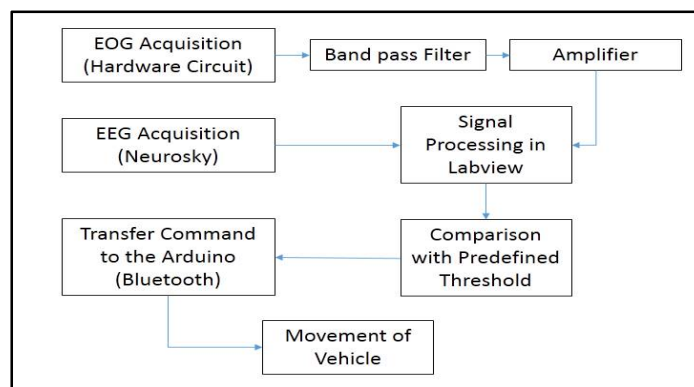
EOG Acquisition (Hardware Circuit)

Band pass Filter

Amplifier

EEG Acquisition (Neurosky)

Signal Processing in Labview

Transfer Command to the Arduino (Bluetooth)

Comparison with Predefined Threshold

Movement of Vehicle